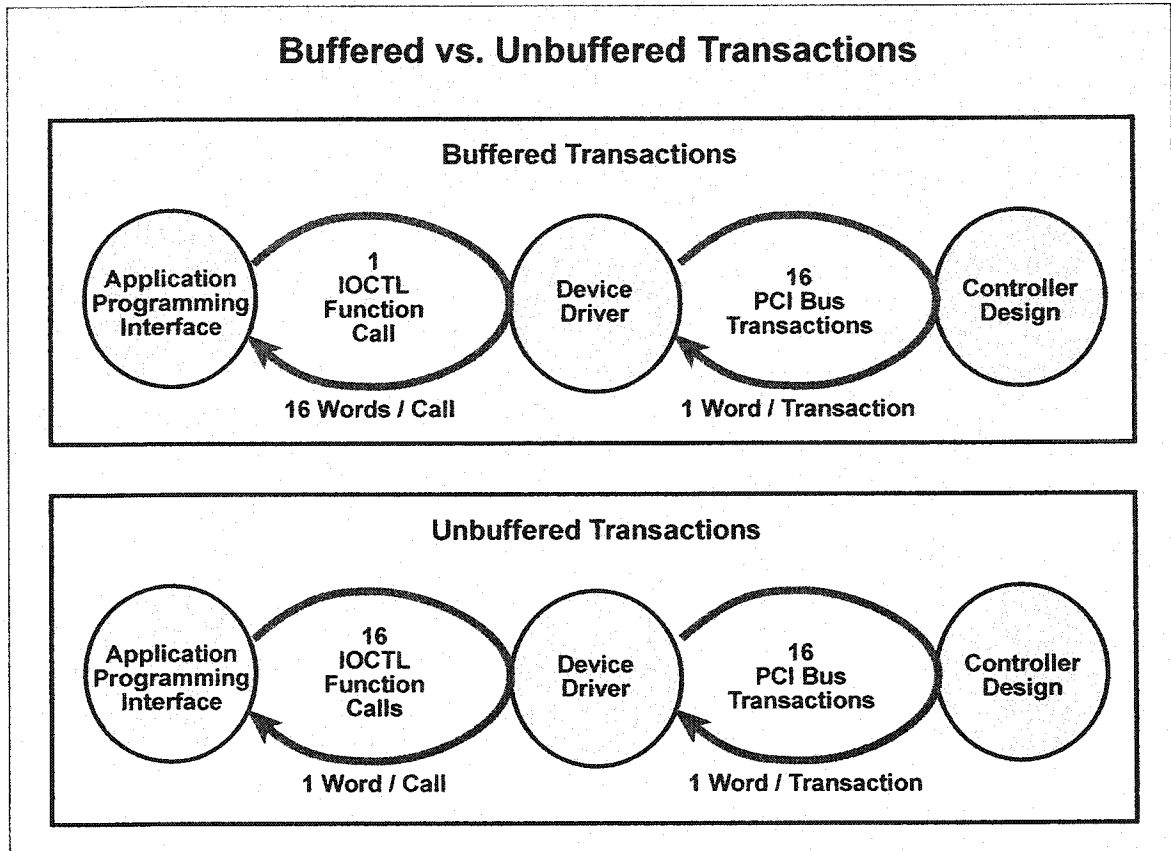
Buffered vs. Unbuffered Transactions

Buffered Transactions

Application Programming Interface

1 IOCTL Function Call

Device Driver

16 PCI Bus Transactions

Controller Design

16 Words / Call

1 Word / Transaction

Unbuffered Transactions

Application Programming Interface

16 IOCTL Function Calls

Device Driver

16 PCI Bus Transactions

Controller Design

1 Word / Call

1 Word / Transaction